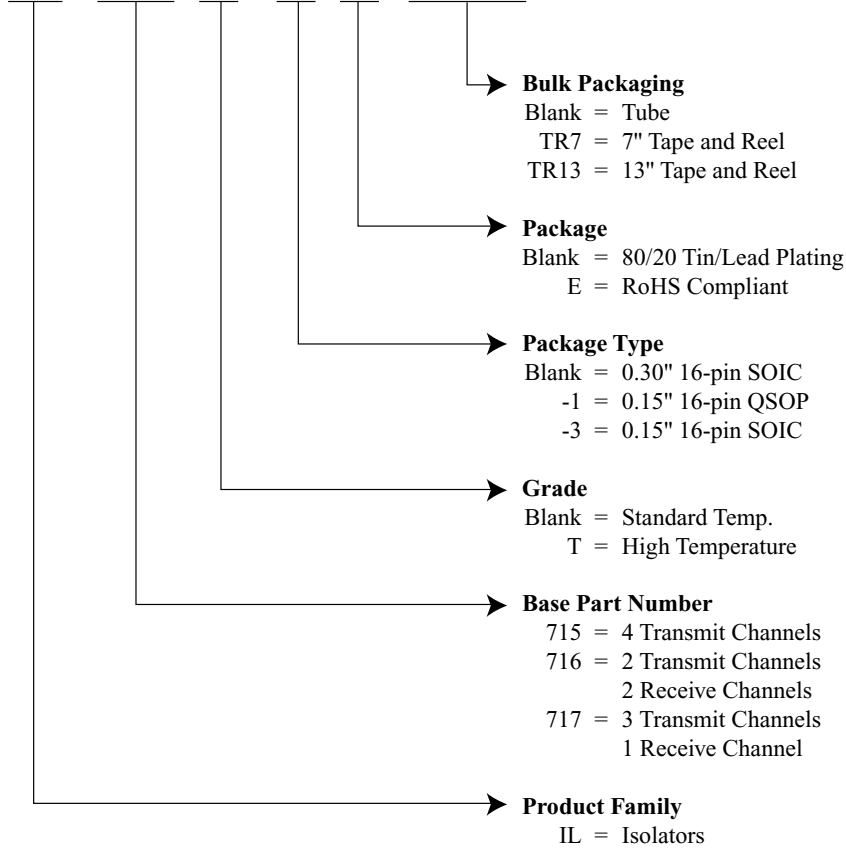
**Bulk Packaging**
Blank = Tube
TR7 = 7" Tape and Reel
TR13 = 13" Tape and Reel

**Package**
Blank = 80/20 Tin/Lead Plating
E = RoHS Compliant

**Package Type**
Blank = 0.30" 16-pin SOIC
-1 = 0.15" 16-pin QSOP
-3 = 0.15" 16-pin SOIC

**Grade**
Blank = Standard Temp.
T = High Temperature

**Base Part Number**
715 = 4 Transmit Channels
716 = 2 Transmit Channels
2 Receive Channels
717 = 3 Transmit Channels
1 Receive Channel

**Product Family**
IL = Isolators